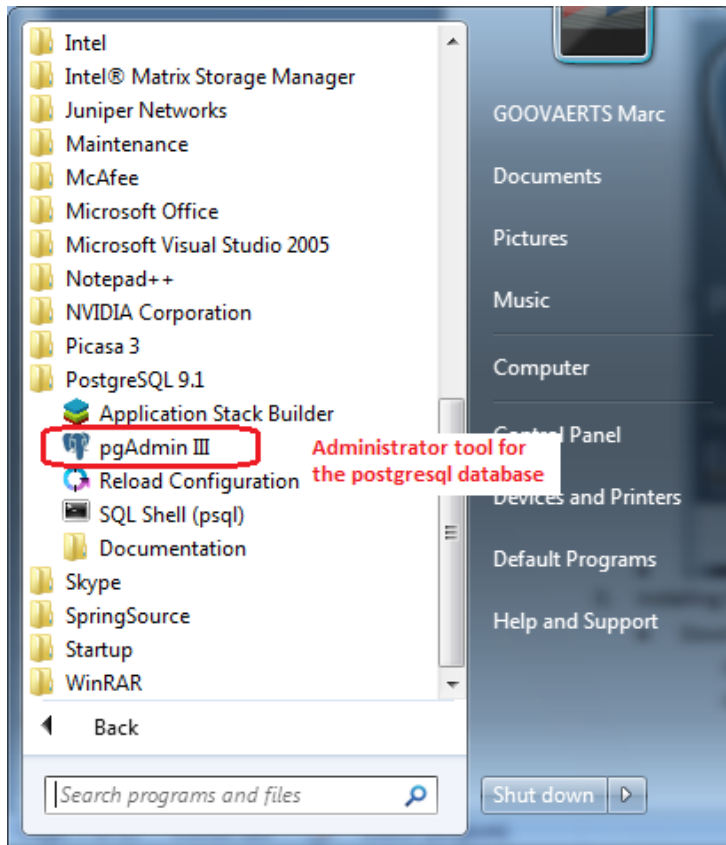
Intel
Intel® Matrix Storage Manager
Juniper Networks
Maintenance
McAfee
Microsoft Office
Microsoft Visual Studio 2005
Notepad++
NVIDIA Corporation
Picasa 3
PostgreSQL 9.1
Application Stack Builder
pgAdmin III
Reload Configuration
SQL Shell (psql)
Documentation
Skype
SpringSource
Startup
WinRAR
Back
Search programs and files

Administrator tool for the postgresql database

GOOVAERTS Marc
Documents
Pictures
Music
Computer
Control Panel
Devices and Printers
Default Programs
Help and Support
Shut down